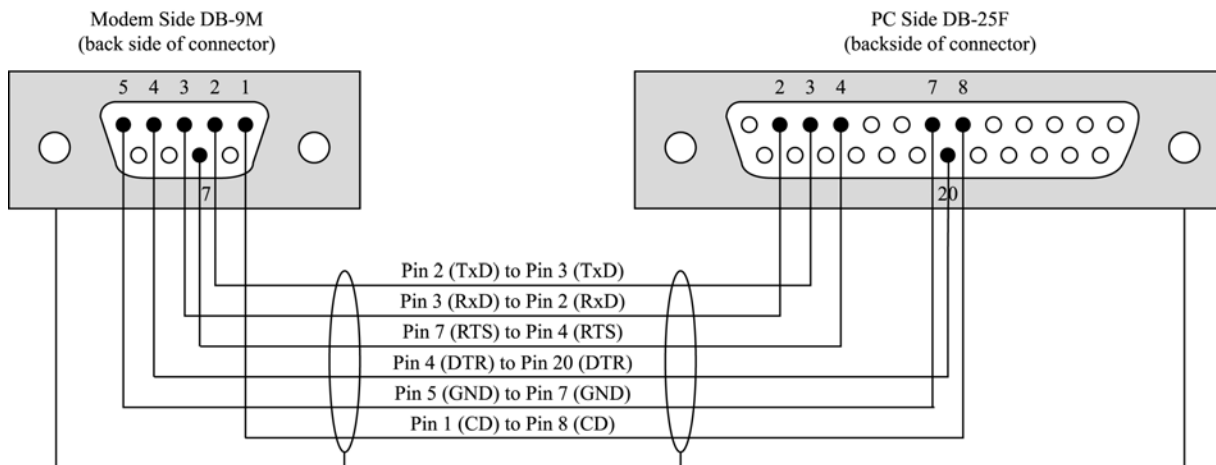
Modem Side DB-9M
(back side of connector)

5 4 3 2 1

7

PC Side DB-25F
(backside of connector)

2 3 4 7 8

20

Pin 2 (TxD) to Pin 3 (TxD)
Pin 3 (RxD) to Pin 2 (RxD)
Pin 7 (RTS) to Pin 4 (RTS)
Pin 4 (DTR) to Pin 20 (DTR)
Pin 5 (GND) to Pin 7 (GND)
Pin 1 (CD) to Pin 8 (CD)